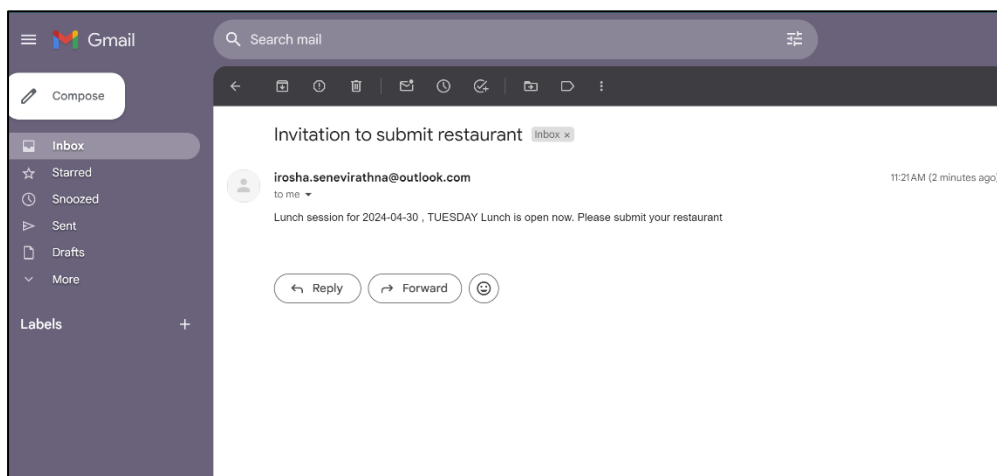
Gmail

Search mail

Compose

Inbox
Starred
Snoozed
Sent
Drafts
More

Labels

Invitation to submit restaurant Inbox ×

irosha.senevirathna@outlook.com
to me

11:21 AM (2 minutes ago)

Lunch session for 2024-04-30 , TUESDAY Lunch is open now. Please submit your restaurant

Reply
Forward